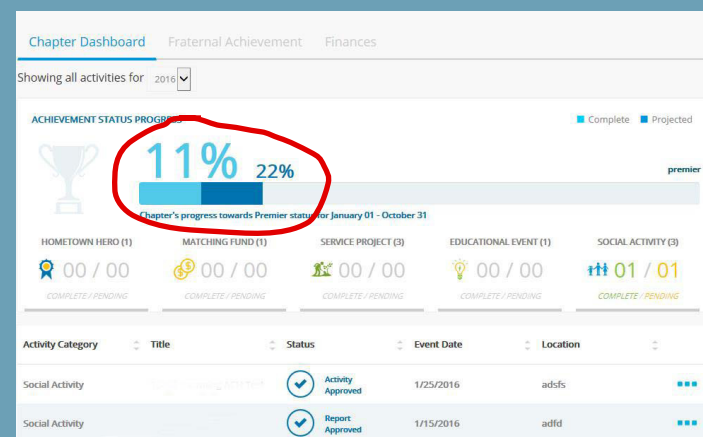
Chapter Dashboard Fraternal Achievement Finances

Showing all activities for 2016

ACHIEVEMENT STATUS PROGR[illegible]

Complete Projected

11% 22%

premier

Chapter's progress towards Premier status for January 01 - October 31

HOMETOWN HERO (1)
00 / 00
COMPLETE / PENDING

MATCHING FUND (1)
00 / 00
COMPLETE / PENDING

SERVICE PROJECT (3)
00 / 00
COMPLETE / PENDING

EDUCATIONAL EVENT (1)
00 / 00
COMPLETE / PENDING

SOCIAL ACTIVITY (3)
01 / 01
COMPLETE / PENDING

| Activity Category | Title | Status | Event Date | Location |
|---|---|---|---|---|
| Social Activity | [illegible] | Activity Approved | 1/25/2016 | adsfs |
| Social Activity | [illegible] | Report Approved | 1/15/2016 | adfd |